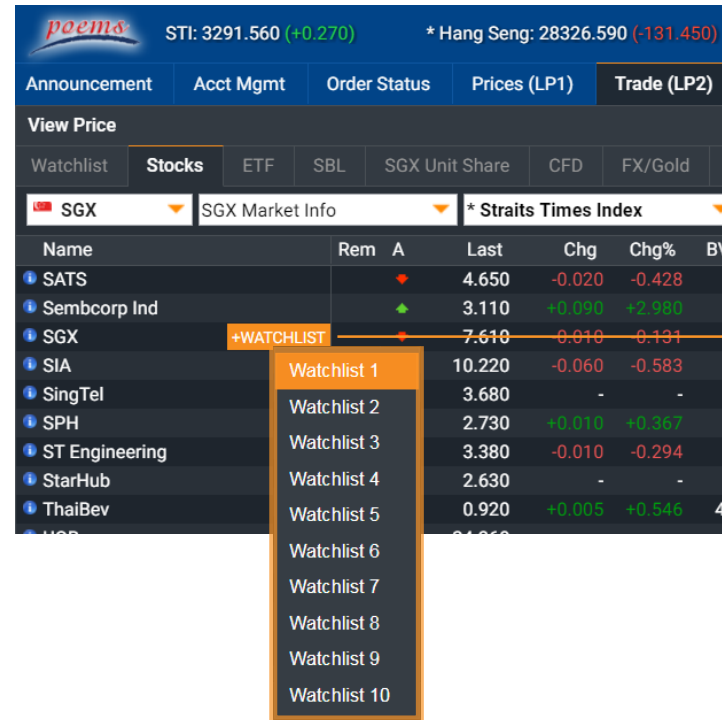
poems STI: 3291.560 (+0.270) * Hang Seng: 28326.590 (-131.450)

Announcement | Acct Mgmt | Order Status | Prices (LP1) | Trade (LP2)

View Price

Watchlist | Stocks | ETF | SBL | SGX Unit Share | CFD | FX/Gold

SGX | SGX Market Info | * Straits Times Index

| Name | Rem | A | Last | Chg | Chg% | BV |
|---|---|---|---|---|---|---|
| SATS | | | 4.650 | -0.020 | -0.428 | |
| Sembcorp Ind | | | 3.110 | +0.090 | +2.980 | |
| SGX +WATCHLIST | | | 7.610 | -0.010 | -0.131 | |
| SIA | | | 10.220 | -0.060 | -0.583 | |
| SingTel | | | 3.680 | - | - | |
| SPH | | | 2.730 | +0.010 | +0.367 | |
| ST Engineering | | | 3.380 | -0.010 | -0.294 | |
| StarHub | | | 2.630 | - | - | |
| ThaiBev | | | 0.920 | +0.005 | +0.546 | 4 |
| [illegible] | | | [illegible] | | | |

Watchlist 1
Watchlist 2
Watchlist 3
Watchlist 4
Watchlist 5
Watchlist 6
Watchlist 7
Watchlist 8
Watchlist 9
Watchlist 10